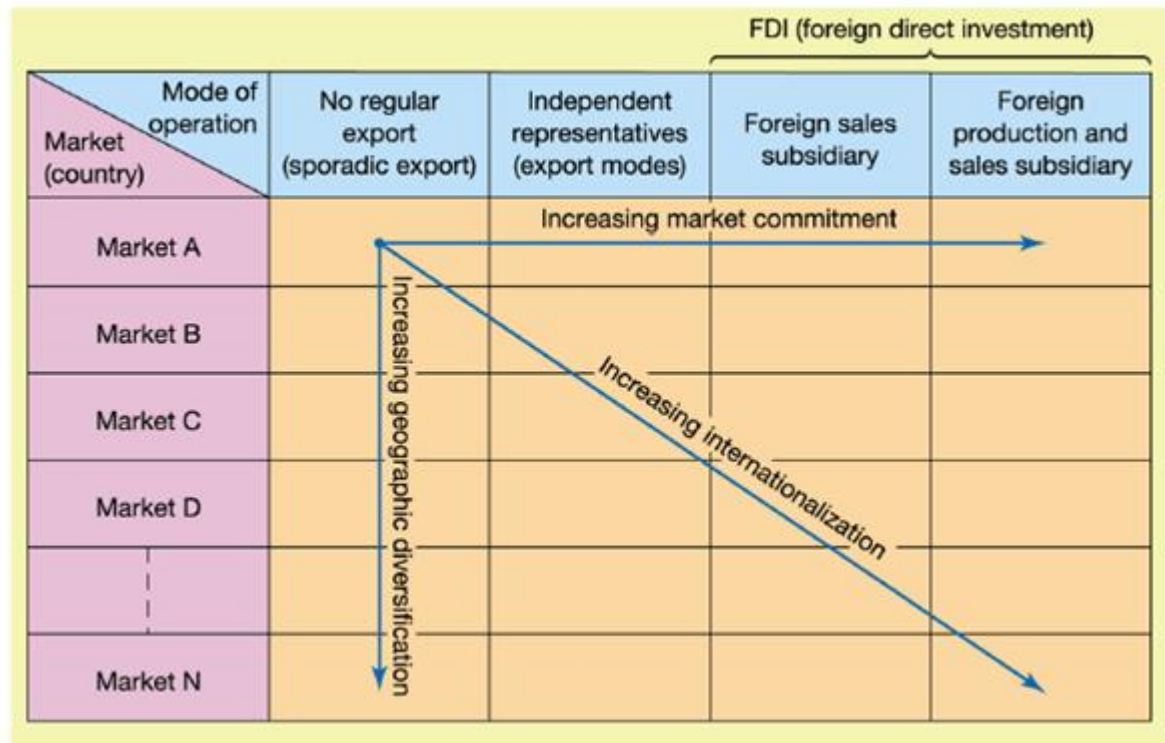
FDI (foreign direct investment)

| Mode of operation / Market (country) | No regular export (sporadic export) | Independent representatives (export modes) | Foreign sales subsidiary | Foreign production and sales subsidiary |
|---|---|---|---|---|
| Market A | | | | |
| Market B | | | | |
| Market C | | | | |
| Market D | | | | |
| ¦ | | | | |
| Market N | | | | |

Increasing market commitment

Increasing geographic diversification

Increasing internationalization